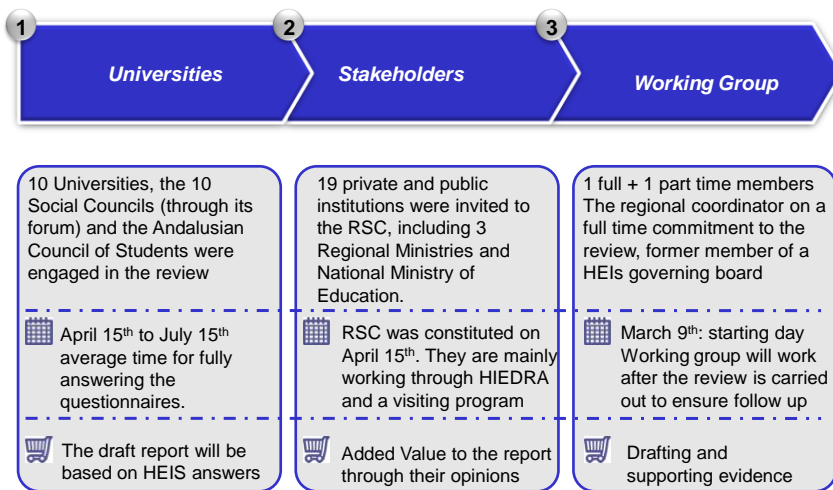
1 Universities

2 Stakeholders

3 Working Group

10 Universities, the 10 Social Councils (through its forum) and the Andalusian Council of Students were engaged in the review

April 15$^{th}$ to July 15$^{th}$ average time for fully answering the questionnaires.

The draft report will be based on HEIS answers

19 private and public institutions were invited to the RSC, including 3 Regional Ministries and National Ministry of Education.

RSC was constituted on April 15$^{th}$. They are mainly working through HIEDRA and a visiting program

Added Value to the report through their opinions

1 full + 1 part time members The regional coordinator on a full time commitment to the review, former member of a HEIs governing board

March 9$^{th}$: starting day Working group will work after the review is carried out to ensure follow up

Drafting and supporting evidence